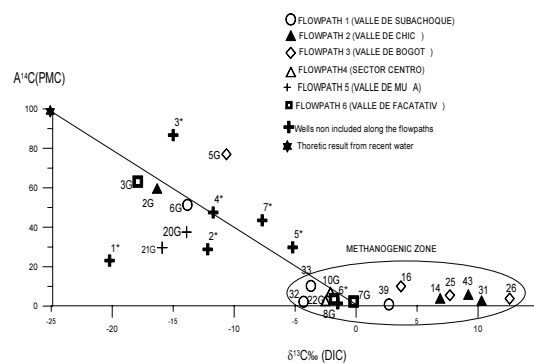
FLOWPATH 1 (VALLE DE SUBACHOQUE)
FLOWPATH 2 (VALLE DE CHIC )
FLOWPATH 3 (VALLE DE BOGOT )
FLOWPATH4 (SECTOR CENTRO)
FLOWPATH 5 (VALLE DE MU A)
FLOWPATH 6 (VALLE DE FACATATIV )
Wells non included along the flowpaths
Thoretic result from recent water

A$^{14}$C(PMC)

100
80
60
40
20
0

3*
5G
3G
2G
6G
4*
7*
20G
21G
2*
5*
1*
METHANOGENIC ZONE
33
10G
6*
16
32
22G
7G
39
14
25
43
31
26
8G

-25 -20 -15 -10 -5 0 5 10 15 20

$\delta^{13}$C‰ (DIC)